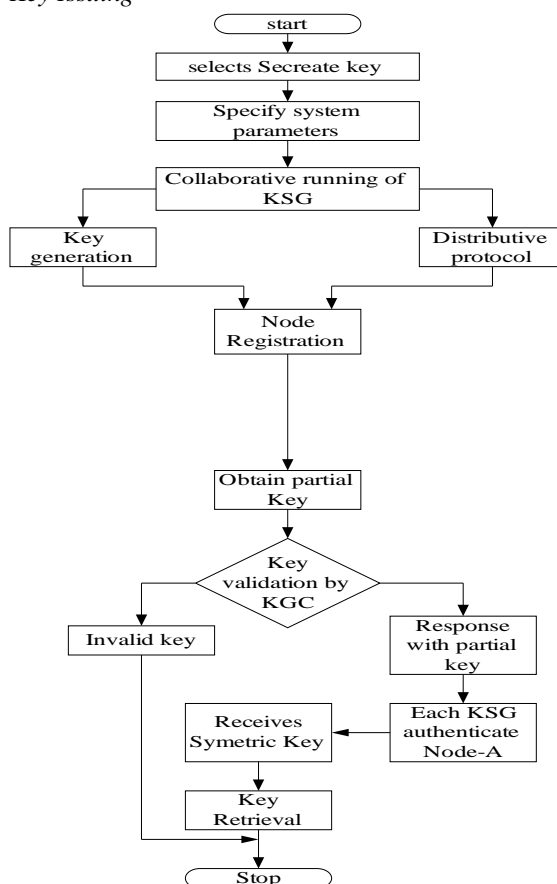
Key issuing

start

selects Secreate key

Specify system parameters

Collaborative running of KSG

Key generation

Distributive protocol

Node Registration

Obtain partial Key

Key validation by KGC

Invalid key

Response with partial key

Receives Symetric Key

Each KSG authenticate Node-A

Key Retrieval

Stop